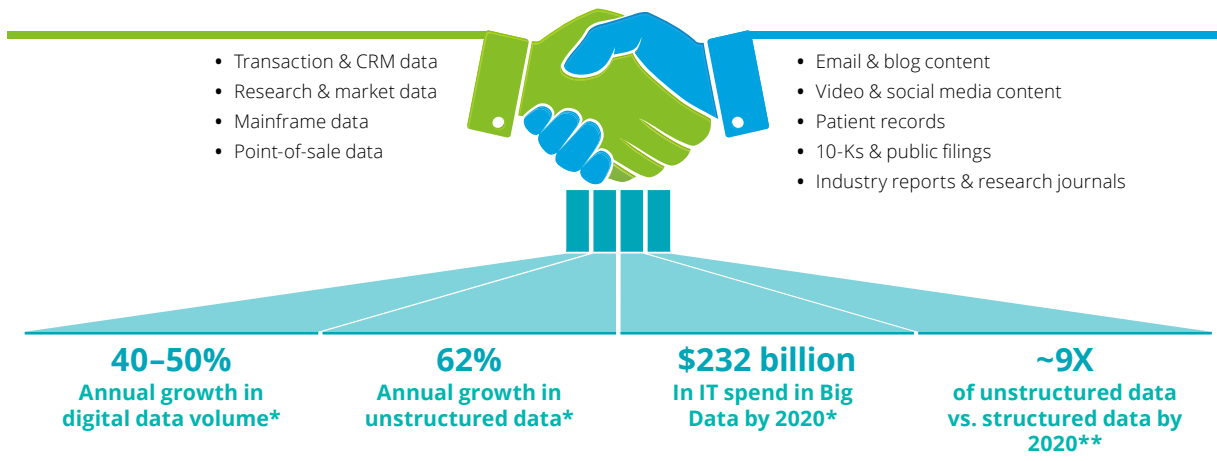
• Transaction & CRM data
• Research & market data
• Mainframe data
• Point-of-sale data

• Email & blog content
• Video & social media content
• Patient records
• 10-Ks & public filings
• Industry reports & research journals

40–50%
Annual growth in digital data volume*

62%
Annual growth in unstructured data*

$232 billion
In IT spend in Big Data by 2020*

~9X
of unstructured data vs. structured data by 2020**